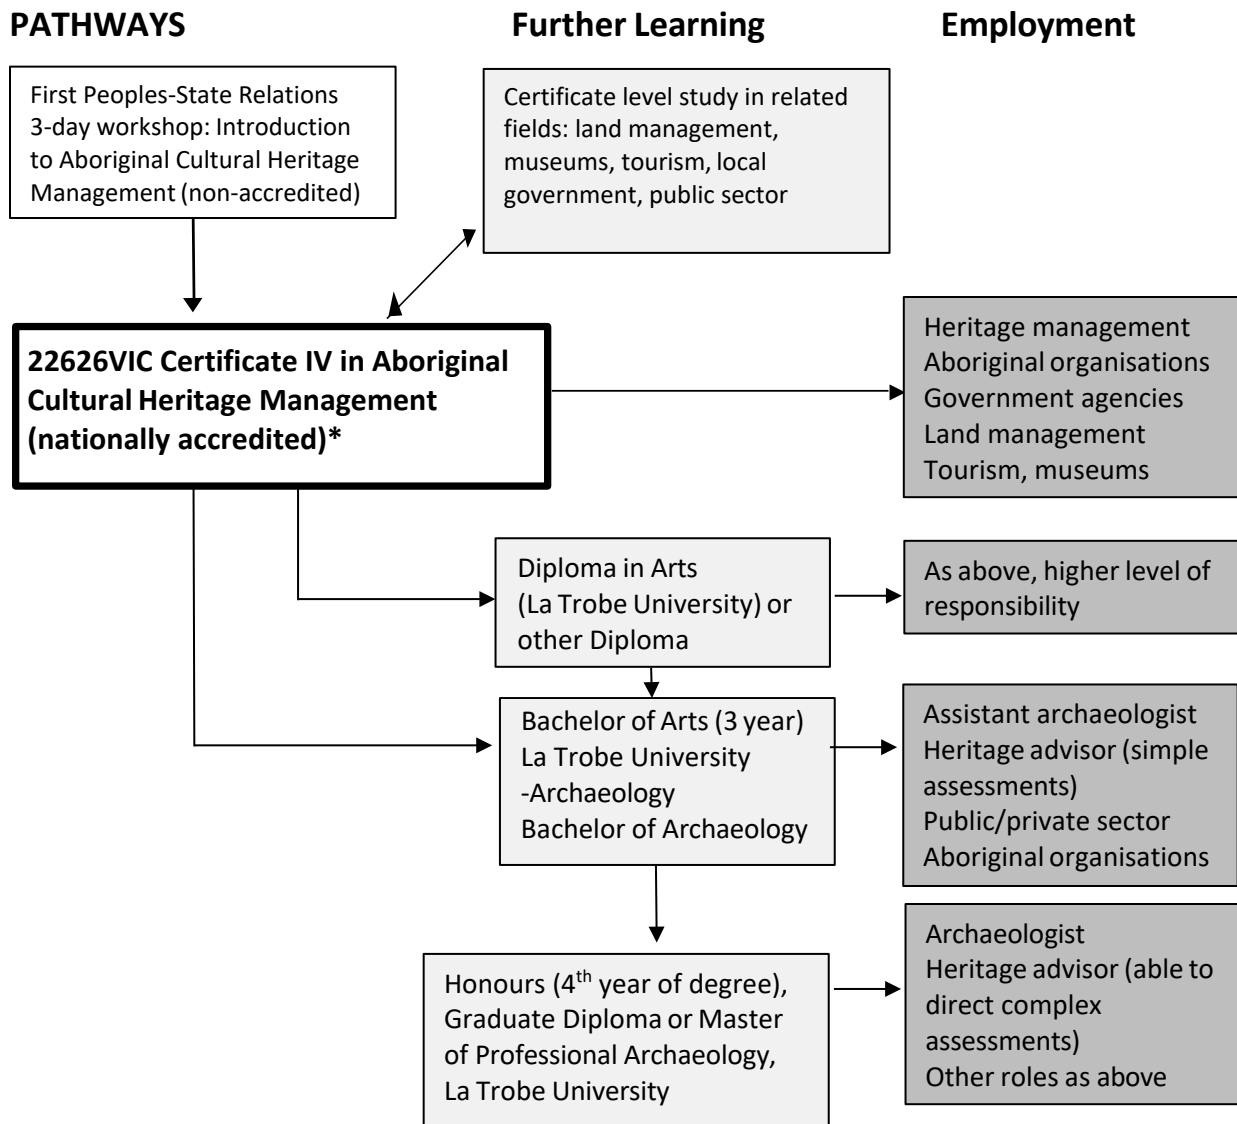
PATHWAYS

Further Learning

Employment

First Peoples-State Relations 3-day workshop: Introduction to Aboriginal Cultural Heritage Management (non-accredited)

Certificate level study in related fields: land management, museums, tourism, local government, public sector

22626VIC Certificate IV in Aboriginal Cultural Heritage Management (nationally accredited)*

Heritage management
Aboriginal organisations
Government agencies
Land management
Tourism, museums

Diploma in Arts (La Trobe University) or other Diploma

As above, higher level of responsibility

Bachelor of Arts (3 year) La Trobe University -Archaeology
Bachelor of Archaeology

Assistant archaeologist
Heritage advisor (simple assessments)
Public/private sector
Aboriginal organisations

Honours ($4^{th}$ year of degree), Graduate Diploma or Master of Professional Archaeology, La Trobe University

Archaeologist
Heritage advisor (able to direct complex assessments)
Other roles as above